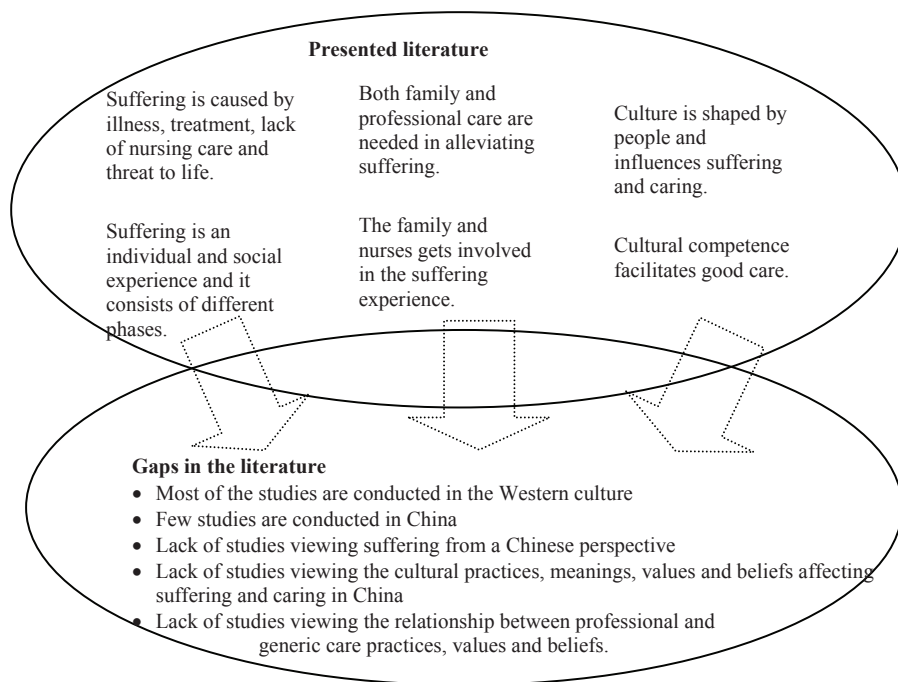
Presented literature

Suffering is caused by illness, treatment, lack of nursing care and threat to life.

Suffering is an individual and social experience and it consists of different phases.

Both family and professional care are needed in alleviating suffering.

The family and nurses gets involved in the suffering experience.

Culture is shaped by people and influences suffering and caring.

Cultural competence facilitates good care.

Gaps in the literature

- Most of the studies are conducted in the Western culture
- Few studies are conducted in China
- Lack of studies viewing suffering from a Chinese perspective
- Lack of studies viewing the cultural practices, meanings, values and beliefs affecting suffering and caring in China
- Lack of studies viewing the relationship between professional and generic care practices, values and beliefs.